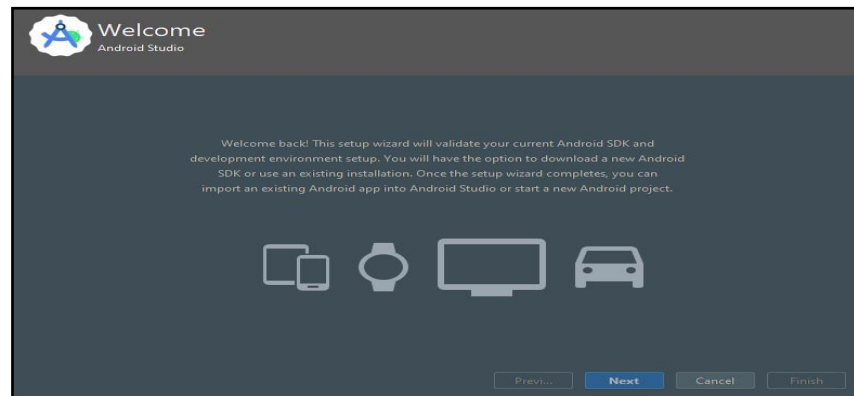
Welcome
Android Studio

Welcome back! This setup wizard will validate your current Android SDK and development environment setup. You will have the option to download a new Android SDK or use an existing installation. Once the setup wizard completes, you can import an existing Android app into Android Studio or start a new Android project.

Previ... Next Cancel Finish